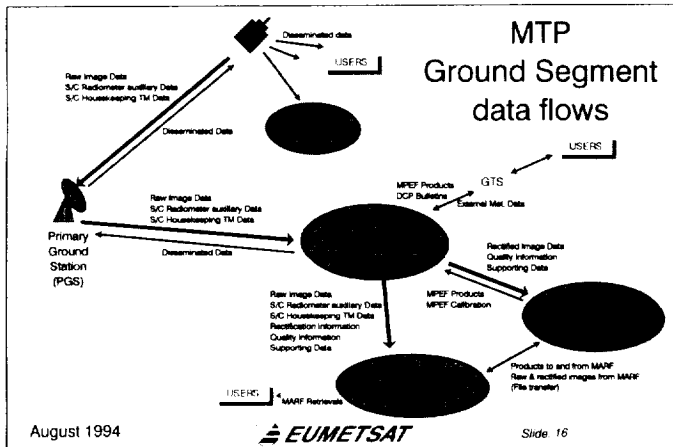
MTP
Ground Segment
data flows

Disseminated data

USERS

Raw Image Data
S/C Radiometer auxiliary Data
S/C Housekeeping TM Data

Disseminated Data

USERS

GTS

MPEF Products
DCP Bulletins

External Met. Data

Raw Image Data
S/C Radiometer auxiliary Data
S/C Housekeeping TM Data

Primary Ground Station (PGS)

Disseminated Data

Rectified Image Data
Quality Information
Supporting Data

MPEF Products
MPEF Calibration

Raw Image Data
S/C Radiometer auxiliary Data
S/C Housekeeping TM Data
Rectification information
Quality information
Supporting Data

Products to and from MARF
Raw & rectified images from MARF
(File transfer)

USERS

MARF Retrievals

August 1994

EUMETSAT

Slide 16